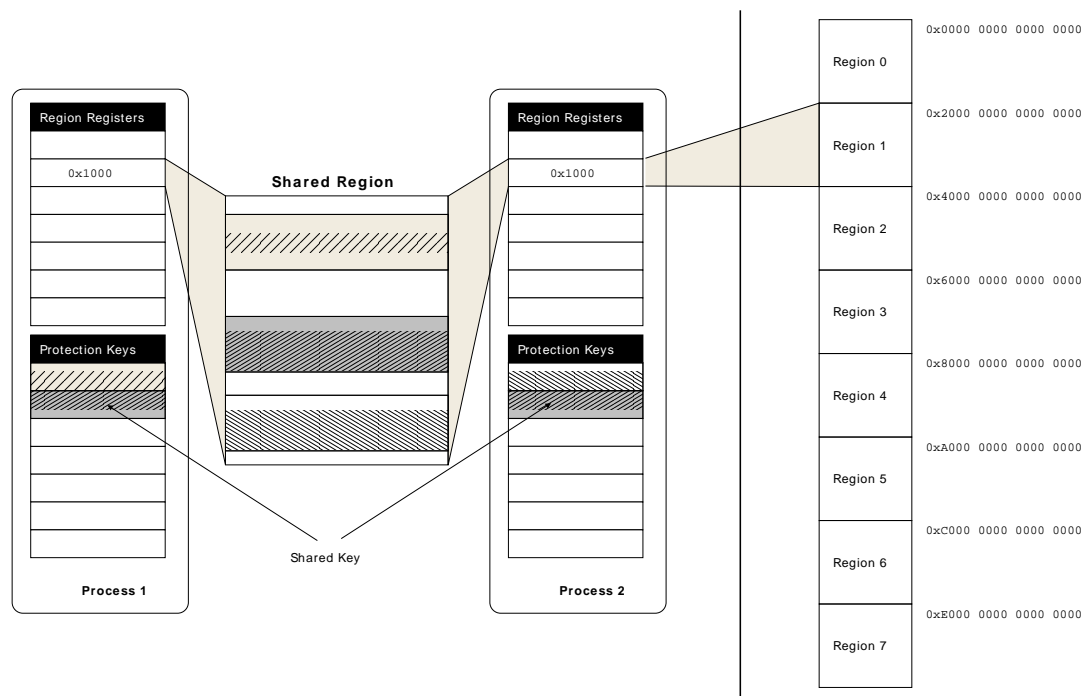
Region Registers

0x1000

Protection Keys

Process 1

Shared Region

Shared Key

Region Registers

0x1000

Protection Keys

Process 2

Region 0

0x0000 0000 0000 0000

Region 1

0x2000 0000 0000 0000

Region 2

0x4000 0000 0000 0000

Region 3

0x6000 0000 0000 0000

Region 4

0x8000 0000 0000 0000

Region 5

0xA000 0000 0000 0000

Region 6

0xC000 0000 0000 0000

Region 7

0xE000 0000 0000 0000